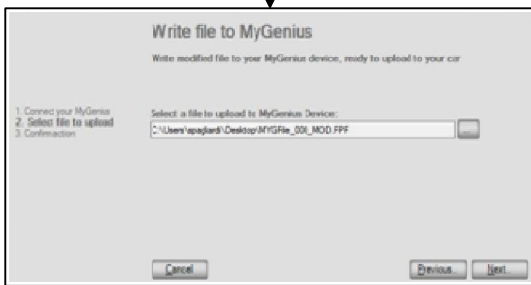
Write file to MyGenius

Write modified file to your MyGenius device, ready to upload to your car

1. Connect your MyGenius
2. Select file to upload
3. Confirmation

Select a file to upload to MyGenius Device:

C:\Users\apagliardi\Desktop\MYGFile_00I_MOD.FPF

...

Cancel

Previous

Next